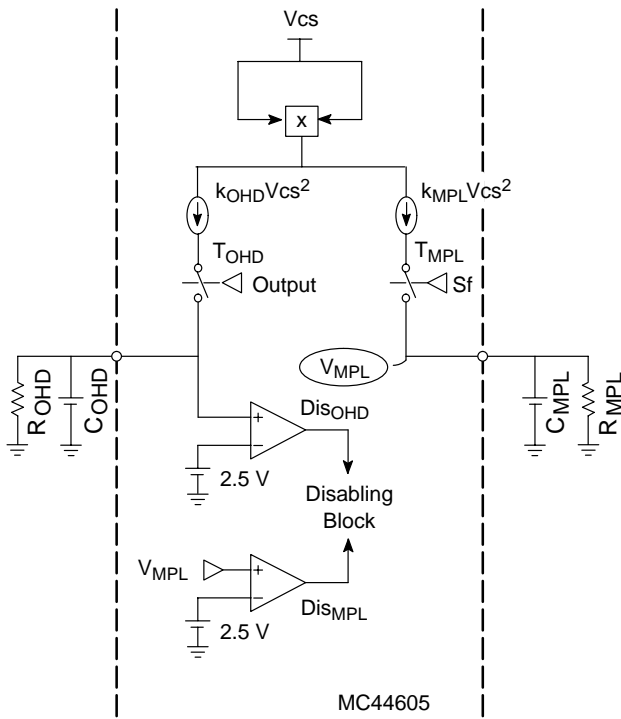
Vcs

x

$k_{OHD}Vcs^2$

$k_{MPL}Vcs^2$

$T_{OHD}$

Output

$T_{MPL}$

Sf

$V_{MPL}$

$R_{OHD}$

$C_{OHD}$

$C_{MPL}$

$R_{MPL}$

+

−

$Dis_{OHD}$

2.5 V

Disabling Block

$V_{MPL}$

+

−

$Dis_{MPL}$

2.5 V

MC44605